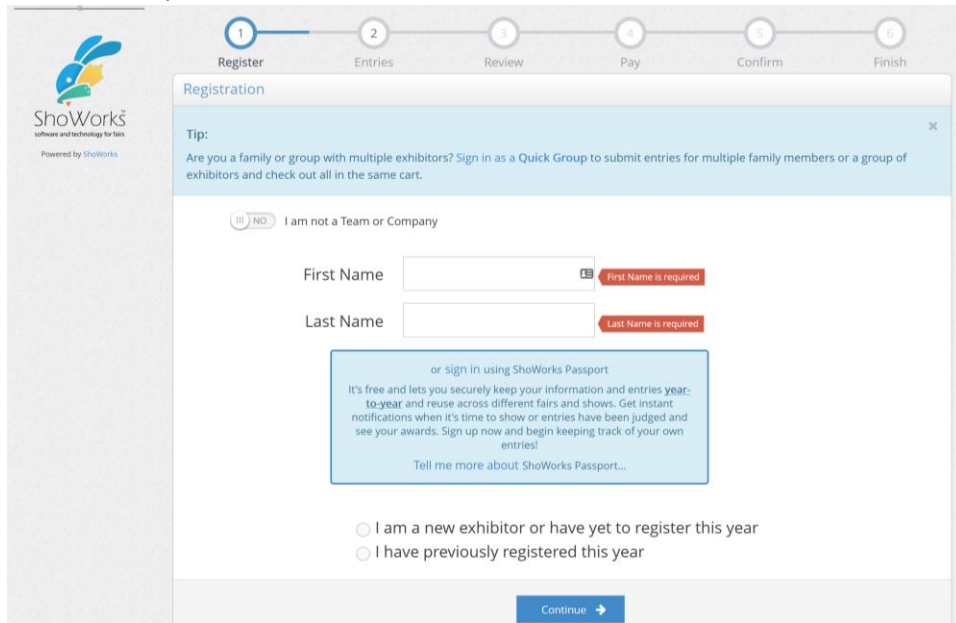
ShoWorks
software and technology for fairs
Powered by ShoWorks

1 Register
2 Entries
3 Review
4 Pay
5 Confirm
6 Finish

Registration

Tip:
Are you a family or group with multiple exhibitors? Sign in as a Quick Group to submit entries for multiple family members or a group of exhibitors and check out all in the same cart.

×

NO I am not a Team or Company

First Name
First Name is required

Last Name
Last Name is required

or sign in using ShoWorks Passport
It's free and lets you securely keep your information and entries year-to-year and reuse across different fairs and shows. Get instant notifications when it's time to show or entries have been judged and see your awards. Sign up now and begin keeping track of your own entries!
Tell me more about ShoWorks Passport...

I am a new exhibitor or have yet to register this year
I have previously registered this year

Continue